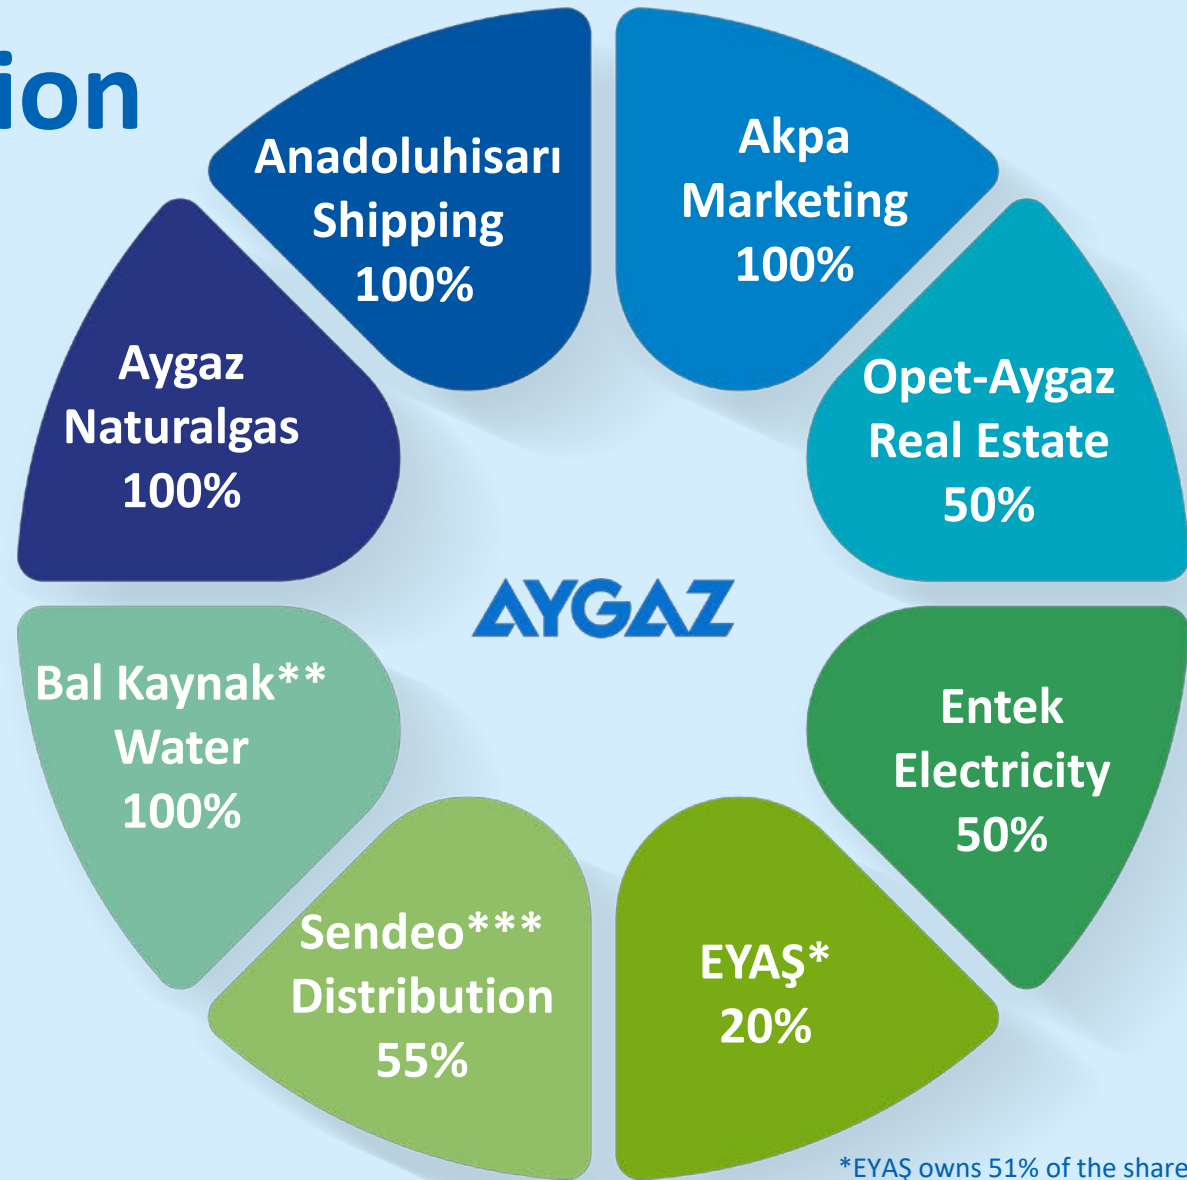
ion

Anadoluhisarı Shipping 100%

Akpa Marketing 100%

Aygaz Naturalgas 100%

Opet-Aygaz Real Estate 50%

AYGAZ

Bal Kaynak** Water 100%

Entek Electricity 50%

Sendeo*** Distribution 55%

EYAŞ* 20%

*EYAŞ owns 51% of the share